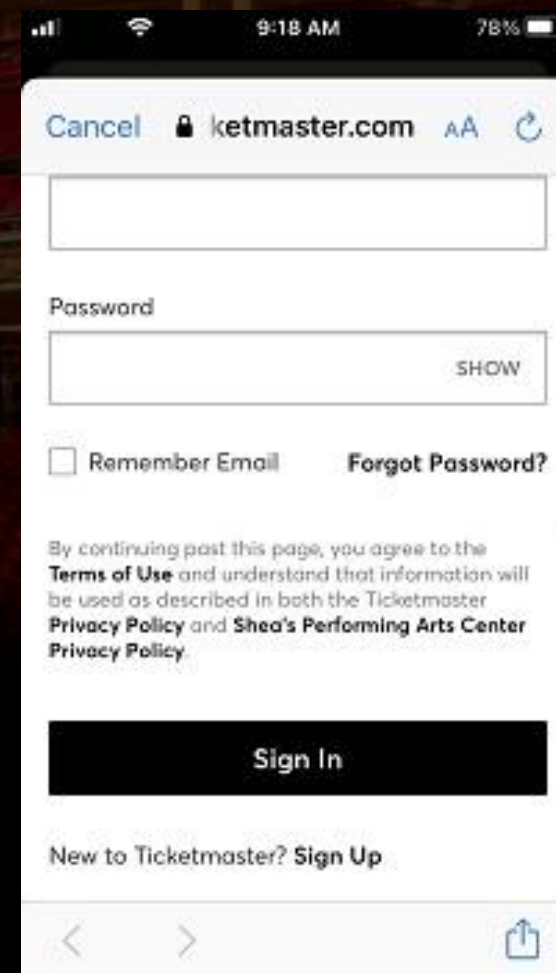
9:18 AM 78%

Cancel ketmaster.com AA

Password

SHOW

Remember Email

Forgot Password?

By continuing past this page, you agree to the **Terms of Use** and understand that information will be used as described in both the Ticketmaster **Privacy Policy** and **Shea's Performing Arts Center Privacy Policy**.

Sign In

New to Ticketmaster? **Sign Up**